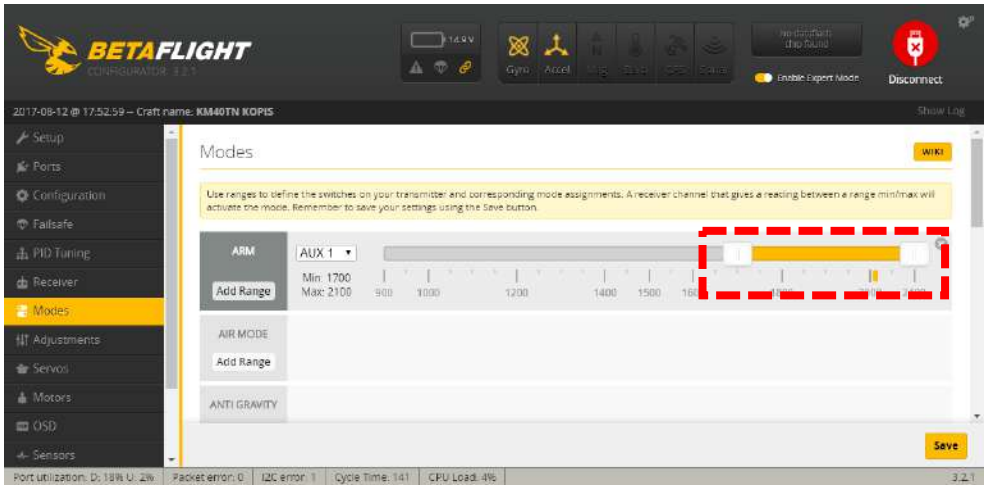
BETAFLIGHT
CONFIGURATOR 3.2.1

14.9V

Gyro Accel Mag Baro GPS Sonar

No dataflash chip found

Enable Expert Mode

Disconnect

2017-08-12 @ 17:52:59 -- Craft name: KM40TN KOPIS

Show Log

Setup
Ports
Configuration
Failsafe
PID Tuning
Receiver
Modes
Adjustments
Servos
Motors
OSD
Sensors

Modes

WIKI

Use ranges to define the switches on your transmitter and corresponding mode assignments. A receiver channel that gives a reading between a range min/max will activate the mode. Remember to save your settings using the Save button.

ARM
Add Range

AUX 1
Min: 1700
Max: 2100

900 1000 1200 1400 1500 160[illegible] 1800 2000 2100

AIR MODE
Add Range

ANTI GRAVITY

Save

Port utilization: D: 18% U: 2% | Packet error: 0 | I2C error: 1 | Cycle Time: 141 | CPU Load: 4%

3.2.1